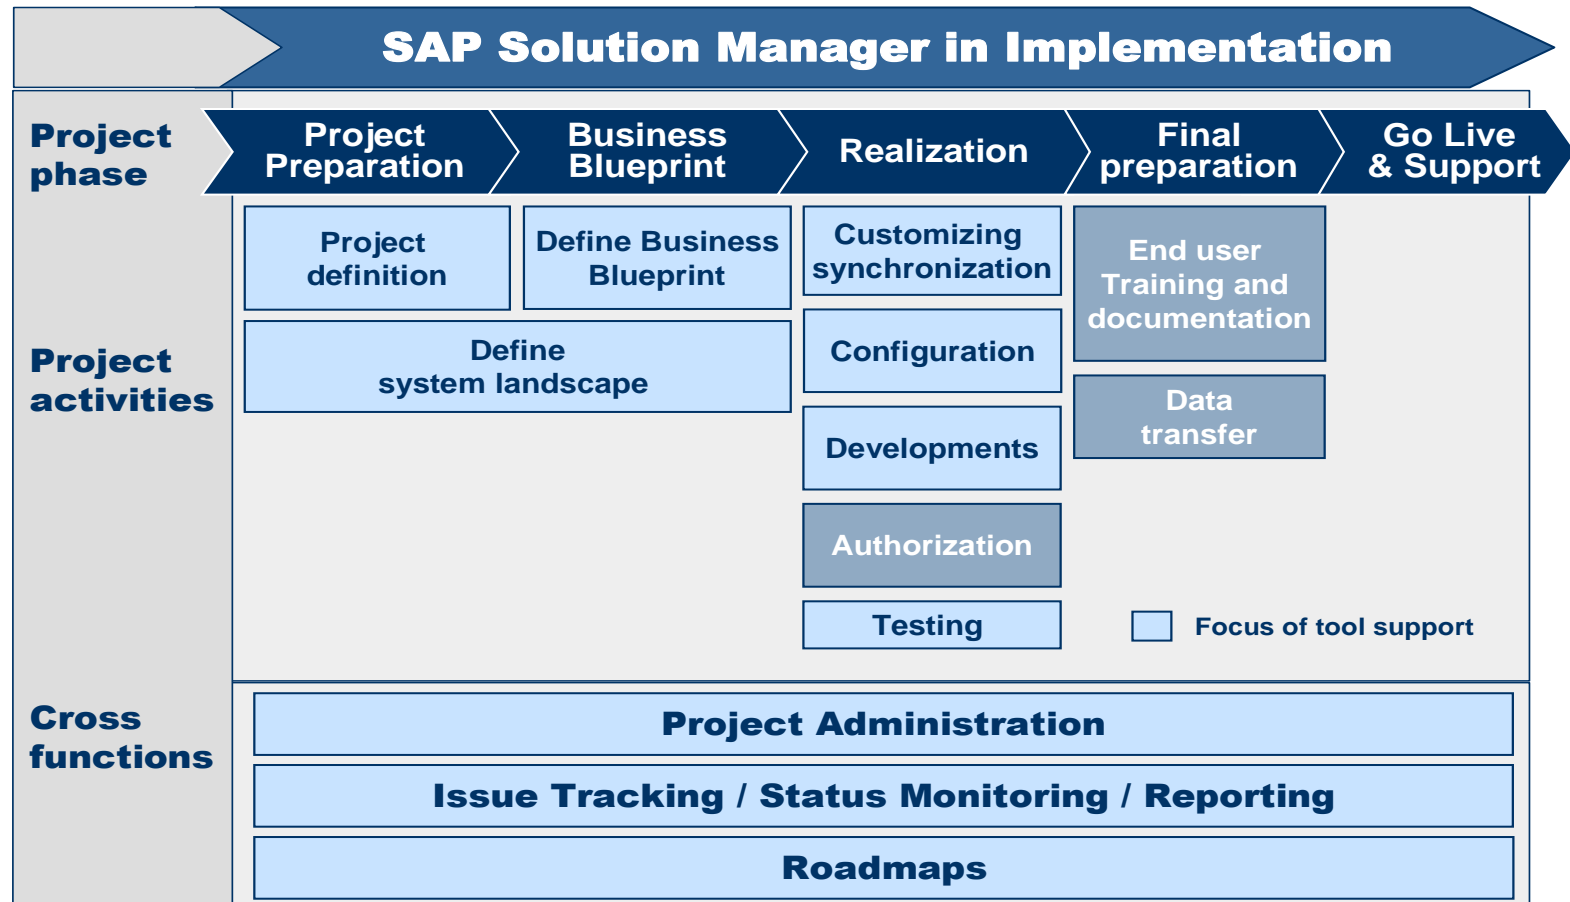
SAP Solution Manager in Implementation

Project phase

Project Preparation

Business Blueprint

Realization

Final preparation

Go Live & Support

Project activities

Project definition

Define Business Blueprint

Customizing synchronization

End user Training and documentation

Define system landscape

Configuration

Data transfer

Developments

Authorization

Testing

Focus of tool support

Cross functions

Project Administration

Issue Tracking / Status Monitoring / Reporting

Roadmaps